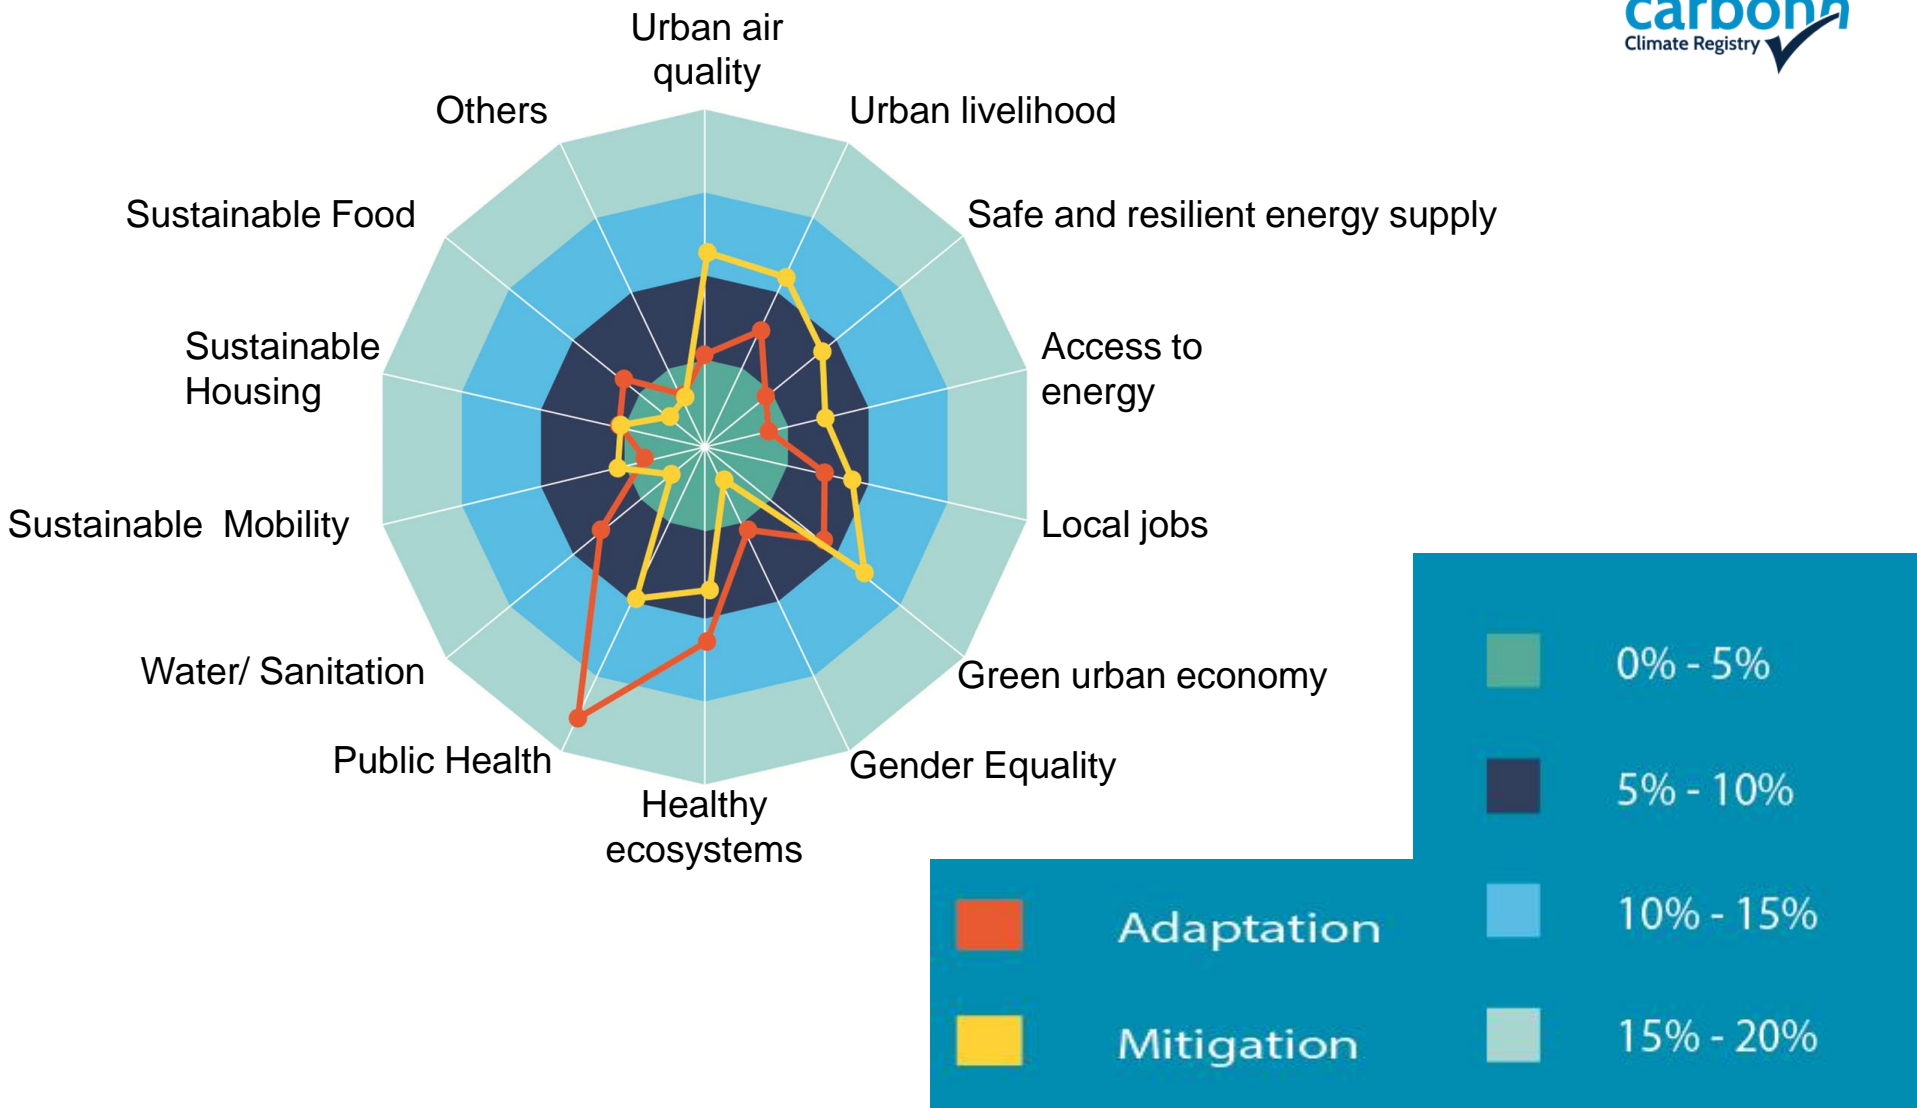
carbonn
Climate Registry

Urban air quality

Urban livelihood

Safe and resilient energy supply

Access to energy

Local jobs

Green urban economy

Gender Equality

Healthy ecosystems

Public Health

Water/ Sanitation

Sustainable Mobility

Sustainable Housing

Sustainable Food

Others

0% - 5%

5% - 10%

10% - 15%

15% - 20%

Adaptation

Mitigation